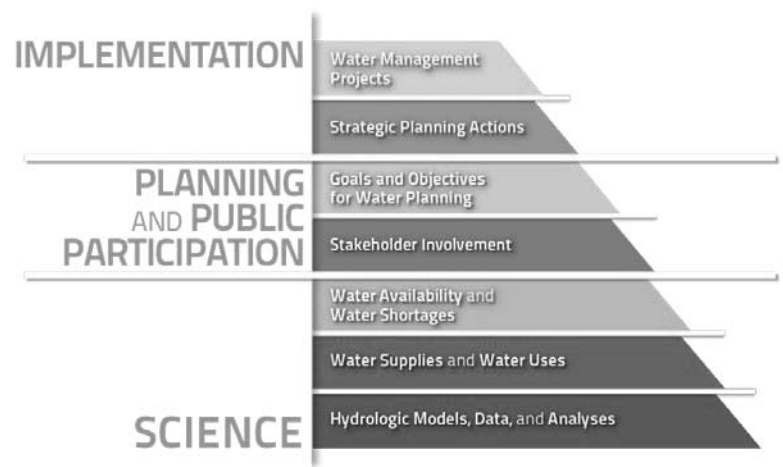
IMPLEMENTATION

Water Management Projects

Strategic Planning Actions

PLANNING AND PUBLIC PARTICIPATION

Goals and Objectives for Water Planning

Stakeholder Involvement

Water Availability and Water Shortages

Water Supplies and Water Uses

SCIENCE

Hydrologic Models, Data, and Analyses